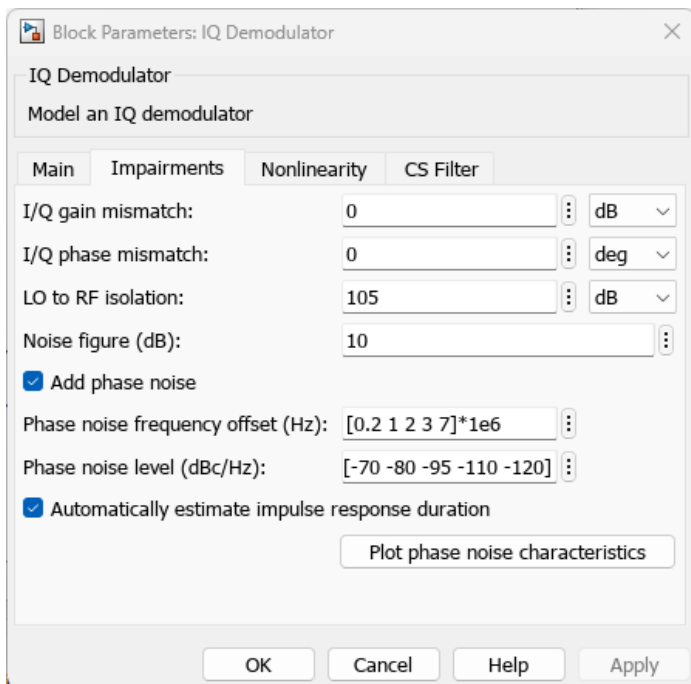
Block Parameters: IQ Demodulator

IQ Demodulator

Model an IQ demodulator

Main | Impairments | Nonlinearity | CS Filter

I/Q gain mismatch: 0 dB

I/Q phase mismatch: 0 deg

LO to RF isolation: 105 dB

Noise figure (dB): 10

Add phase noise

Phase noise frequency offset (Hz): [0.2 1 2 3 7]*1e6

Phase noise level (dBc/Hz): [-70 -80 -95 -110 -120]

Automatically estimate impulse response duration

Plot phase noise characteristics

OK Cancel Help Apply